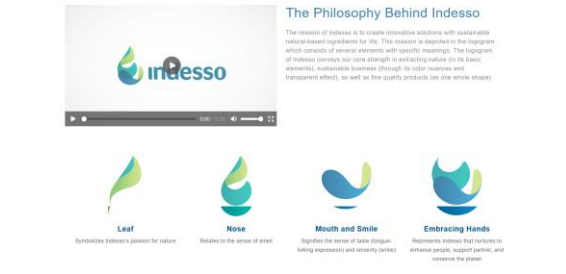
indesso

0:00 / 1:20

The Philosophy Behind Indesso

The mission of Indesso is to create innovative solutions with sustainable natural-based ingredients for life. This mission is depicted in the logogram which consists of several elements with specific meanings. The logogram of Indesso conveys our core strength in extracting nature (in its basic elements), sustainable business (through its color nuances and transparent effect), as well as fine quality products (as one whole shape).

Leaf
Symbolizes Indesso's passion for nature

Nose
Relates to the sense of smell

Mouth and Smile
Signifies the sense of taste (tongue-licking expression) and sincerity (smile)

Embracing Hands
Represents Indesso that nurtures to enhance people, support partner, and conserve the planet